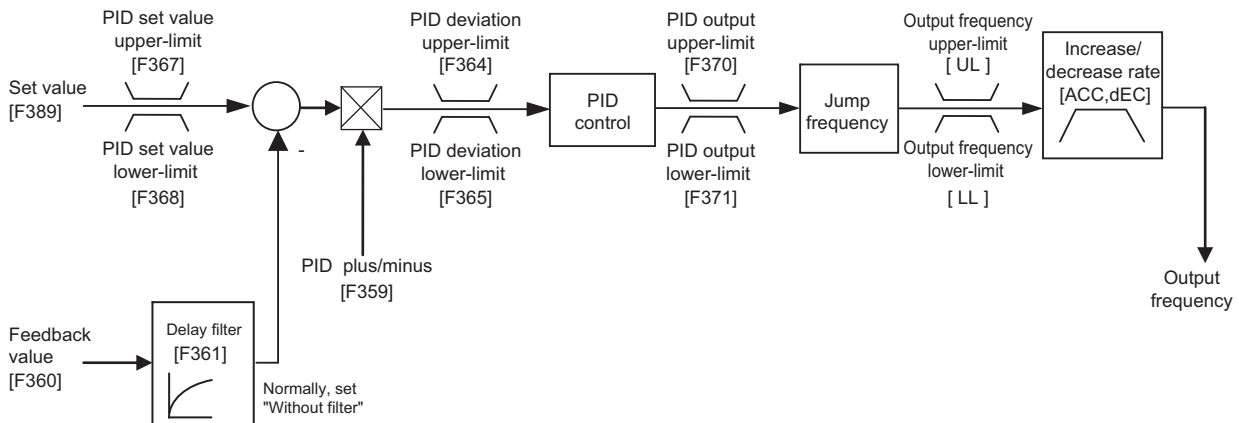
PID set value upper-limit [F367]

Set value [F389]

PID set value lower-limit [F368]

-

PID deviation upper-limit [F364]

PID deviation lower-limit [F365]

PID control

PID output upper-limit [F370]

PID output lower-limit [F371]

Jump frequency

Output frequency upper-limit [ UL ]

Output frequency lower-limit [ LL ]

Increase/ decrease rate [ACC,dEC]

Output frequency

PID plus/minus [F359]

Feedback value [F360]

Delay filter [F361]

Normally, set "Without filter"